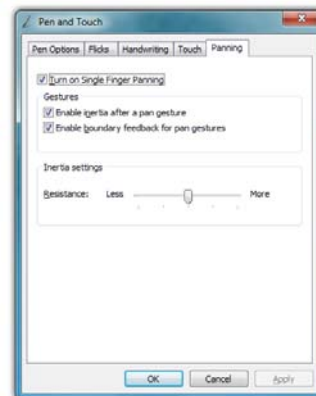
Pen and Touch

Pen Options | Flicks | Handwriting | Touch | Panning

Turn on Single Finger Panning

Gestures

Enable inertia after a pan gesture

Enable boundary feedback for pan gestures

Inertia settings

Resistance: Less More

OK Cancel Apply